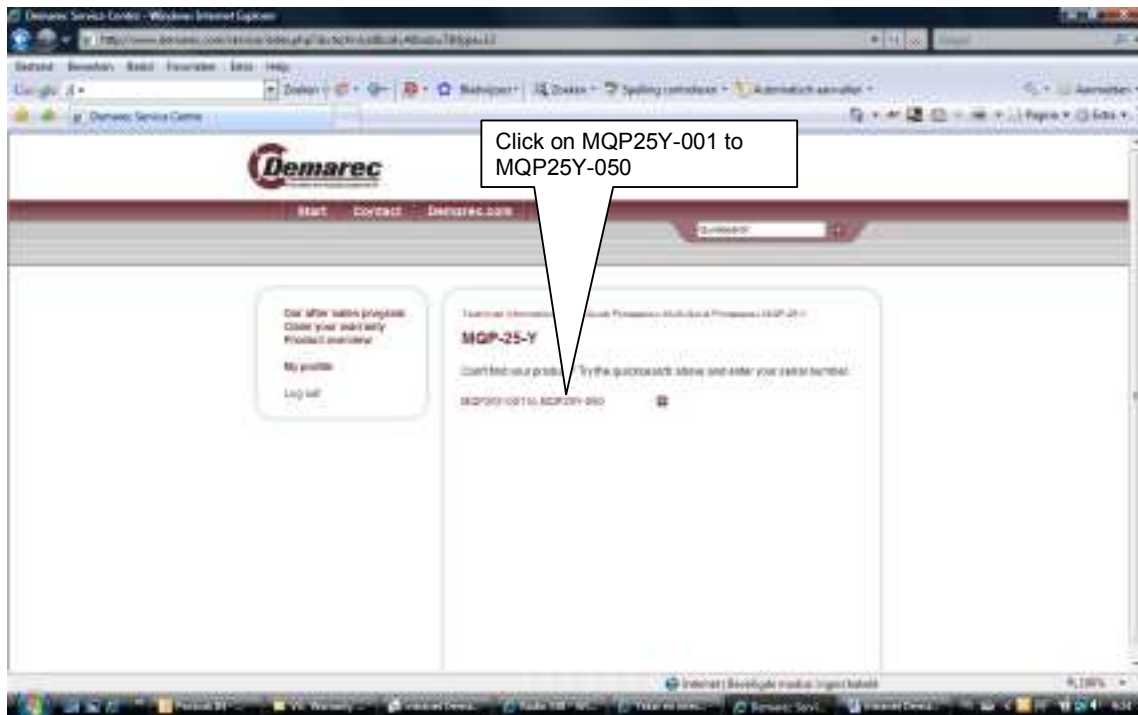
Demarec Service Centre - Windows Internet Explorer

Bestand Bewerken Beeld Favorieten Extra Help

Demarec Service Centre

Click on MQP25Y-001 to MQP25Y-050

Demarec

Start Contact Demarec.com

Quicksearch

Our after sales program
Claim your warranty
Product overview

My profile

Log out

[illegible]

MQP-25-Y

Can't find your product? Try the quicksearch above and enter your serial number.

MQP25Y-001 to MQP25Y-050

Internet | Beveiligde modus: ingeschakeld

100%